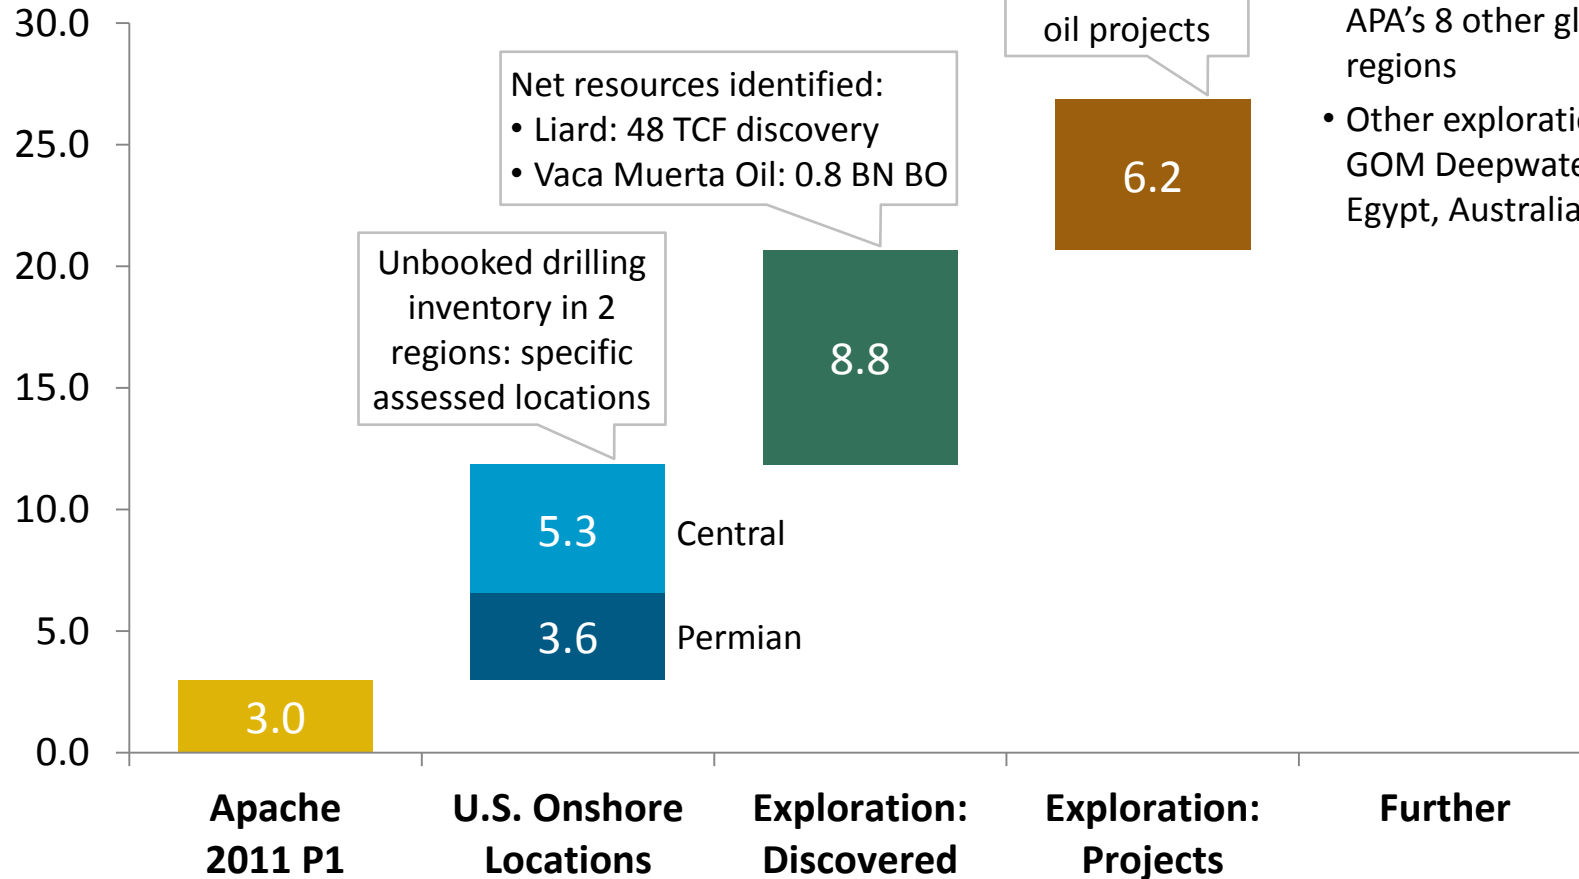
30.0
25.0
20.0
15.0
10.0
5.0
0.0

oil projects

APA's 8 other gl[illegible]
regions
• Other explorati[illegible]
GOM Deepwate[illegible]
Egypt, Australia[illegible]

Net resources identified:
• Liard: 48 TCF discovery
• Vaca Muerta Oil: 0.8 BN BO

6.2

Unbooked drilling inventory in 2 regions: specific assessed locations

8.8

5.3 Central
3.6 Permian

3.0

Apache 2011 P1

U.S. Onshore Locations

Exploration: Discovered

Exploration: Projects

Further